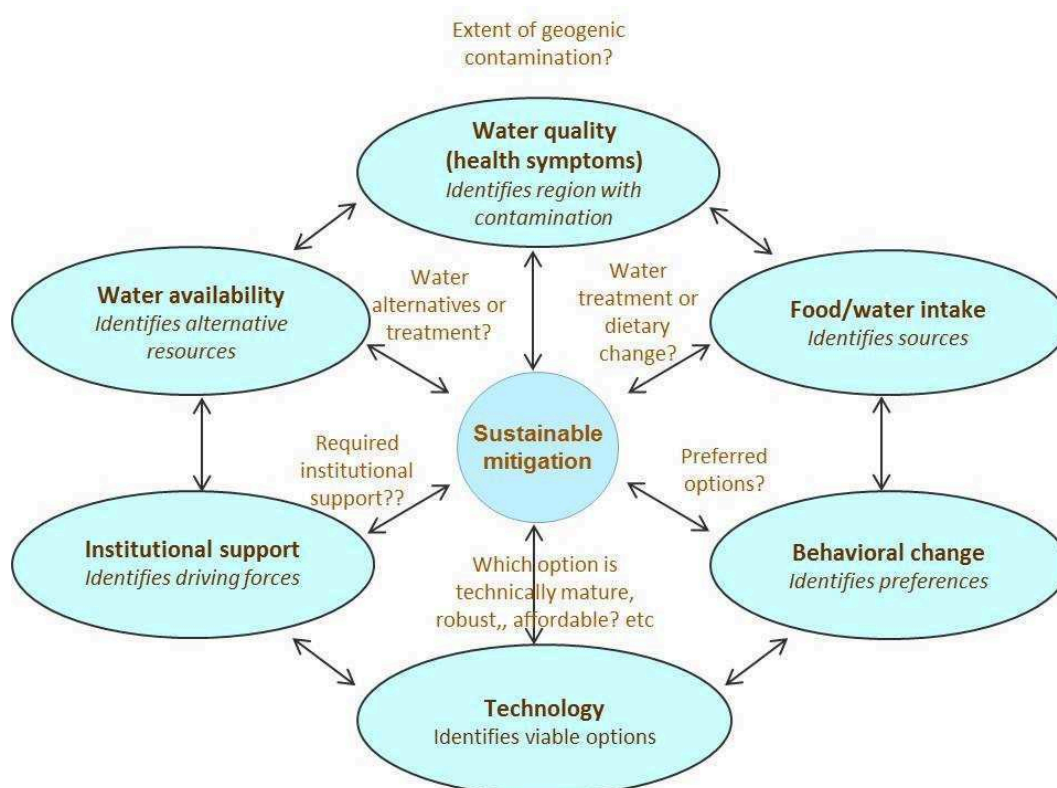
Extent of geogenic contamination?

Water quality (health symptoms)
Identifies region with contamination

Water availability
Identifies alternative resources

Water alternatives or treatment?

Water treatment or dietary change?

Food/water intake
Identifies sources

Required institutional support??

Sustainable mitigation

Preferred options?

Institutional support
Identifies driving forces

Which option is technically mature, robust,, affordable? etc

Behavioral change
Identifies preferences

Technology
Identifies viable options